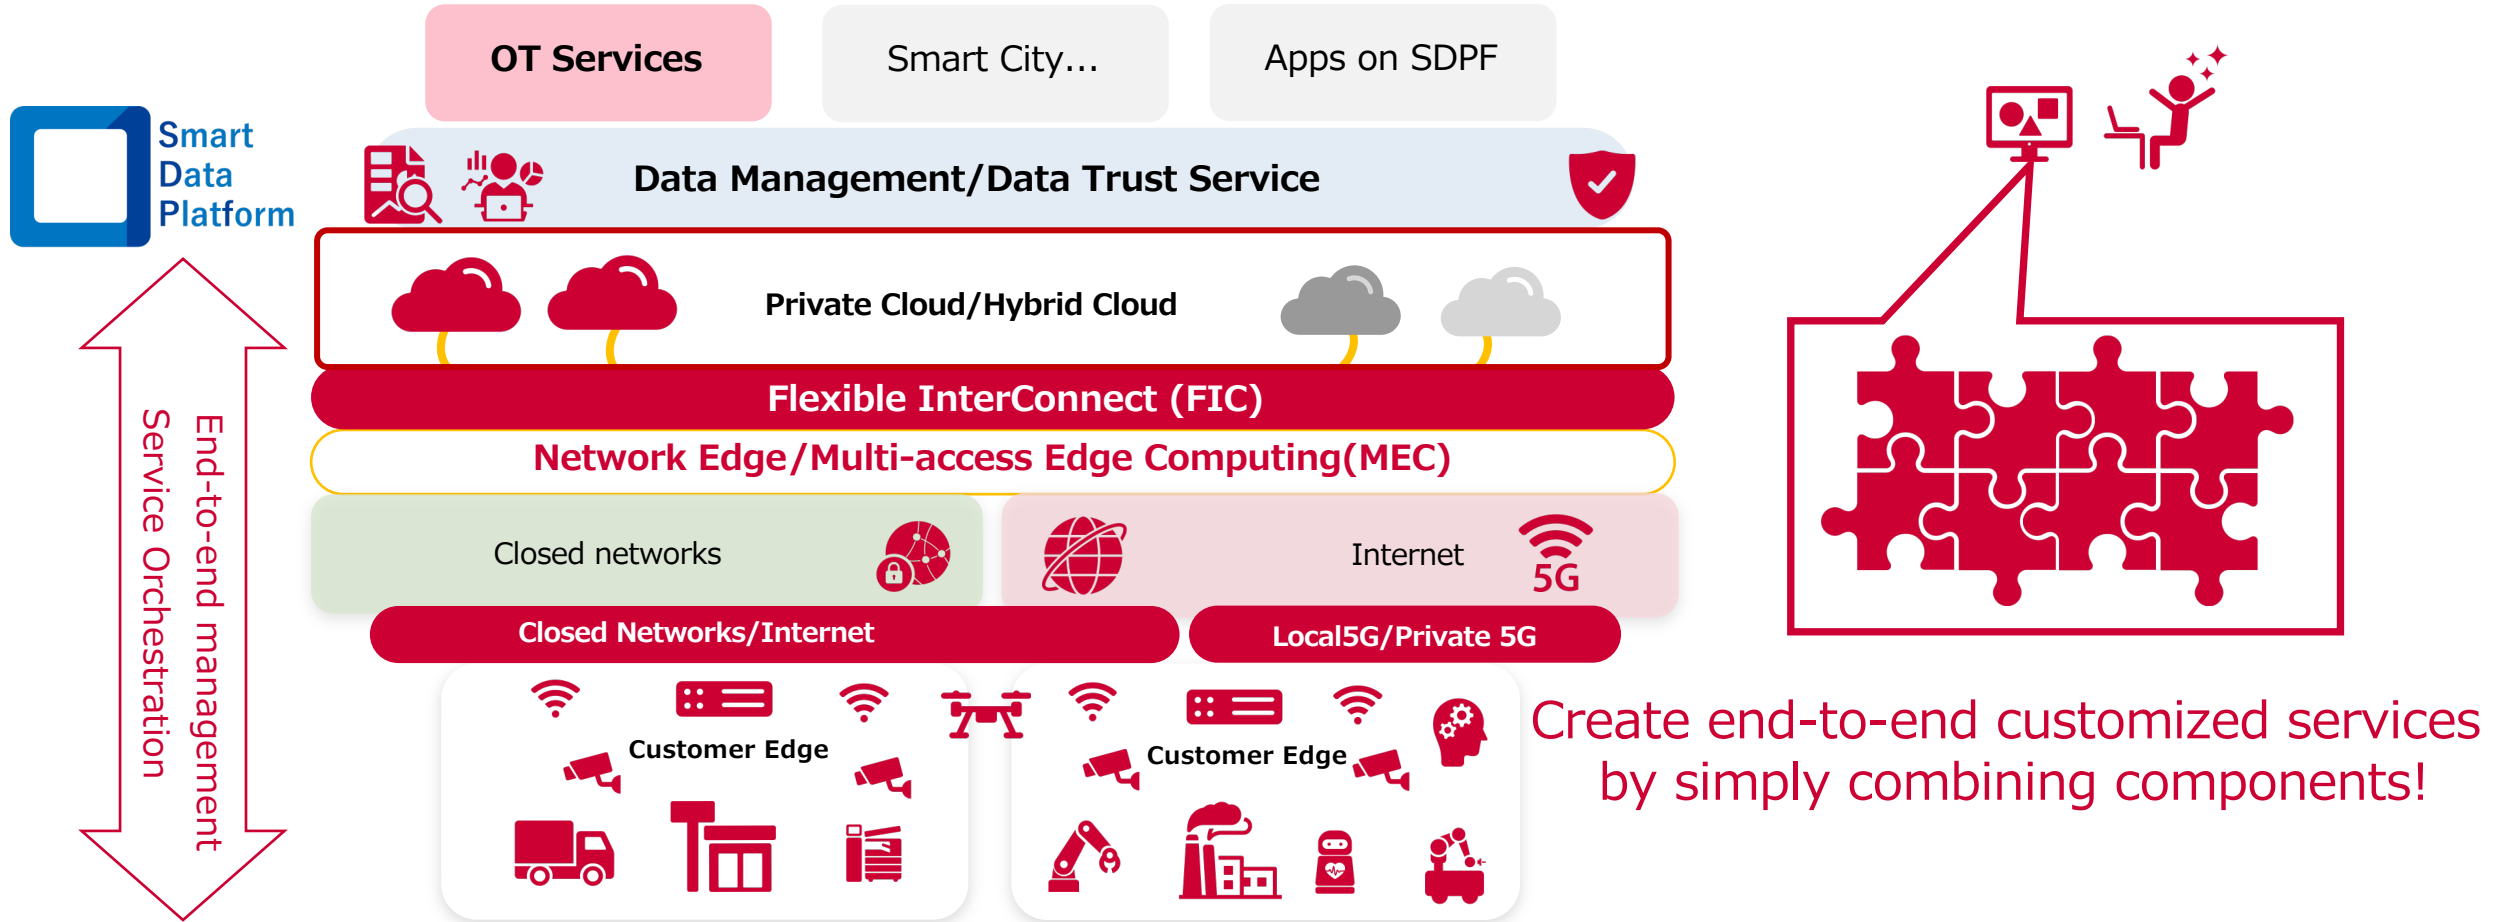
OT Services

Smart City…

Apps on SDPF

Smart Data Platform

Data Management/Data Trust Service

Private Cloud/Hybrid Cloud

Flexible InterConnect (FIC)

Network Edge/Multi-access Edge Computing(MEC)

Closed networks

Internet

5G

Closed Networks/Internet

Local5G/Private 5G

Customer Edge

Customer Edge

End-to-end management
Service Orchestration

Create end-to-end customized services by simply combining components!